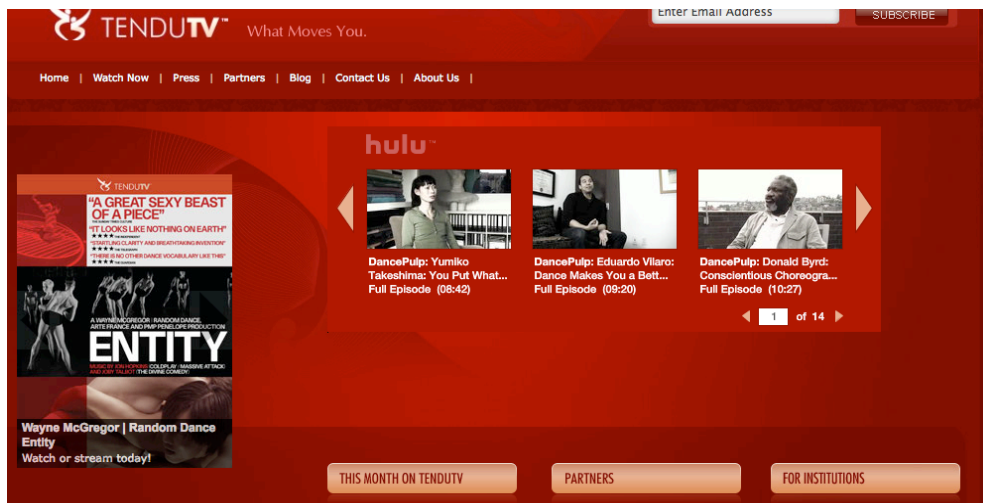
TENDUTV™ What Moves You.

Enter Email Address SUBSCRIBE

Home | Watch Now | Press | Partners | Blog | Contact Us | About Us |

TENDUTV

"A GREAT SEXY BEAST OF A PIECE"

"IT LOOKS LIKE NOTHING ON EARTH"

★★★★

"STARTLING CLARITY AND BREATHTAKING INVENTION"

★★★★

"THERE IS NO OTHER DANCE VOCABULARY LIKE THIS"

A WAYNE MCGREGOR | RANDOM DANCE, ARTE FRANCE AND PMP PENELOPE PRODUCTION

ENTITY

MUSIC BY JON HOPKINS COLDPLAY | MASSIVE ATTACK AND JOBY TALBOT THE DIVINE COMEDY

Wayne McGregor | Random Dance Entity

Watch or stream today!

hulu

DancePulp: Yumiko Takeshima: You Put What...
Full Episode (08:42)

DancePulp: Eduardo Vilaro: Dance Makes You a Bett...
Full Episode (09:20)

DancePulp: Donald Byrd: Conscientious Choreogra...
Full Episode (10:27)

1 of 14

THIS MONTH ON TENDUTV

PARTNERS

FOR INSTITUTIONS